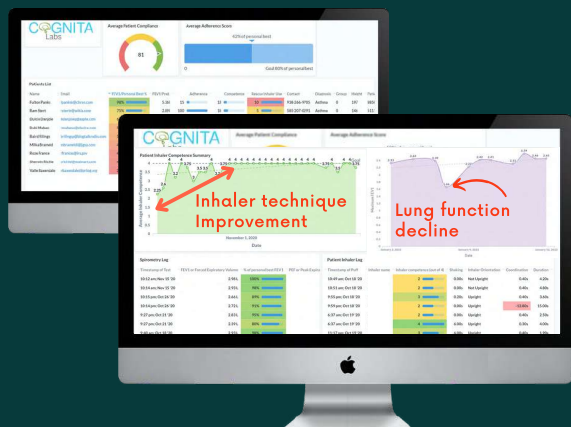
COGNITA Labs

Average Patient Compliance

81

Average Adherence Score

Patients List

Name

Email

COGNITA Labs

Average Patient Compliance

Average Adherence Score

Patient Inhaler Competence Summary

Inhaler technique Improvement

Lung function decline

November 1, 2020

Date

Spirometry Log

Timestamp of Test

10:52 am, Nov 15 '20

10:54 am, Nov 15 '20

10:55 pm, Oct 18 '20

10:56 pm, Oct 18 '20

9:27 pm, Oct 18 '20

9:27 pm, Oct 18 '20

9:27 pm, Oct 18 '20

Patient Inhaler Log

Timestamp of Puff

Inhaler name

Not Upright

Not Upright

Upright

Upright

Upright

Upright

Upright

Date